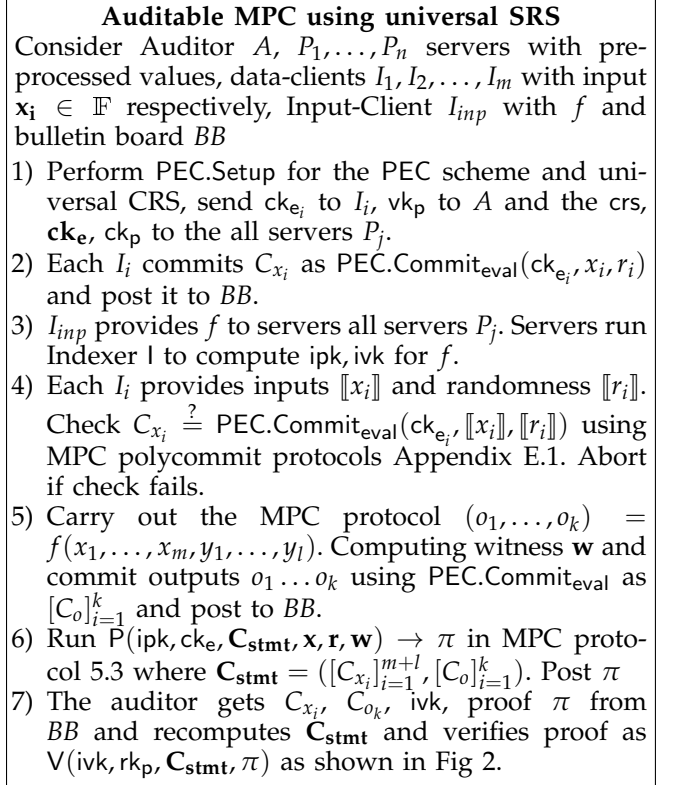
**Auditable MPC using universal SRS**

Consider Auditor $A$, $P_1, \ldots, P_n$ servers with preprocessed values, data-clients $I_1, I_2, \ldots, I_m$ with input $\mathbf{x_i} \in \mathbb{F}$ respectively, Input-Client $I_{inp}$ with $f$ and bulletin board $BB$

1) Perform PEC.Setup for the PEC scheme and universal CRS, send $\mathsf{ck}_{\mathsf{e}_i}$ to $I_i$, $\mathsf{vk}_{\mathsf{p}}$ to $A$ and the crs, $\mathbf{ck_e}$, $\mathsf{ck}_{\mathsf{p}}$ to the all servers $P_j$.
2) Each $I_i$ commits $C_{x_i}$ as $\mathsf{PEC.Commit}_{\mathsf{eval}}(\mathsf{ck}_{\mathsf{e}_i}, x_i, r_i)$ and post it to $BB$.
3) $I_{inp}$ provides $f$ to servers all servers $P_j$. Servers run Indexer I to compute ipk, ivk for $f$.
4) Each $I_i$ provides inputs $[\![x_i]\!]$ and randomness $[\![r_i]\!]$. Check $C_{x_i} \stackrel{?}{=} \mathsf{PEC.Commit}_{\mathsf{eval}}(\mathsf{ck}_{\mathsf{e}_i}, [\![x_i]\!], [\![r_i]\!])$ using MPC polycommit protocols Appendix E.1. Abort if check fails.
5) Carry out the MPC protocol $(o_1, \ldots, o_k) = f(x_1, \ldots, x_m, y_1, \ldots, y_l)$. Computing witness $\mathbf{w}$ and commit outputs $o_1 \ldots o_k$ using $\mathsf{PEC.Commit}_{\mathsf{eval}}$ as $[C_o]_{i=1}^{k}$ and post to $BB$.
6) Run $\mathsf{P}(\mathsf{ipk}, \mathsf{ck_e}, \mathbf{C_{stmt}}, \mathbf{x}, \mathbf{r}, \mathbf{w}) \rightarrow \pi$ in MPC protocol 5.3 where $\mathbf{C_{stmt}} = ([C_{x_i}]_{i=1}^{m+l}, [C_o]_{i=1}^{k})$. Post $\pi$
7) The auditor gets $C_{x_i}$, $C_{o_k}$, ivk, proof $\pi$ from $BB$ and recomputes $\mathbf{C_{stmt}}$ and verifies proof as $\mathsf{V}(\mathsf{ivk}, \mathsf{rk}_{\mathsf{p}}, \mathbf{C_{stmt}}, \pi)$ as shown in Fig 2.